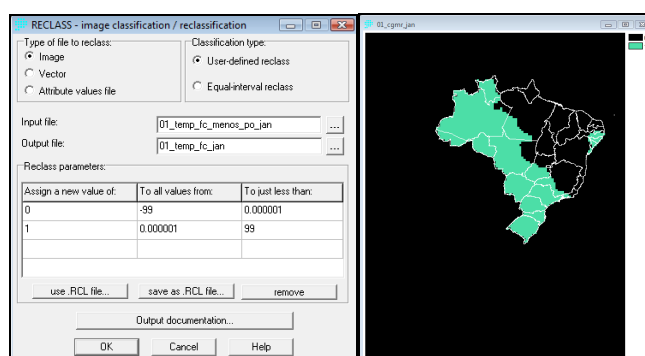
RECLASS - image classification / reclassification

Type of file to reclass:
Image
Vector
Attribute values file

Classification type:
User-defined reclass
Equal-interval reclass

Input file: 01_temp_fc_menos_po_jan ...
Output file: 01_temp_fc_jan ...

Reclass parameters:

| Assign a new value of: | To all values from: | To just less than: |
|---|---|---|
| 0 | -99 | 0.000001 |
| 1 | 0.000001 | 99 |
| | | |

use .RCL file... save as .RCL file... remove

Output documentation...

OK Cancel Help

01_cgmr_jan